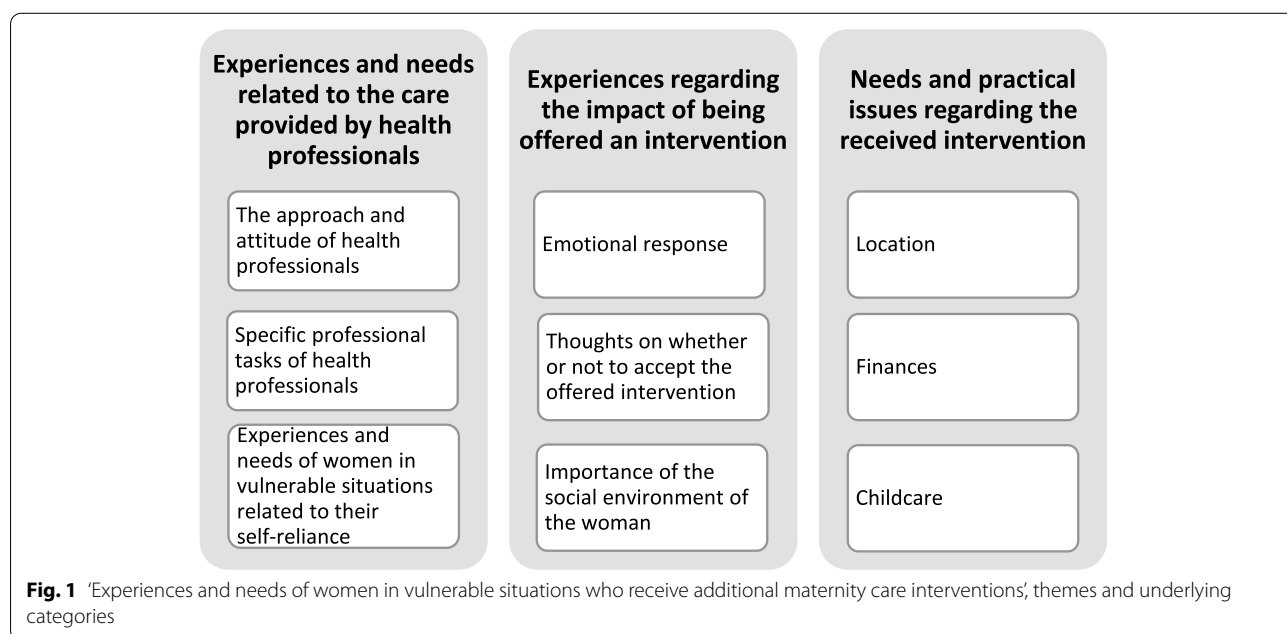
Experiences and needs related to the care provided by health professionals

The approach and attitude of health professionals

Specific professional tasks of health professionals

Experiences and needs of women in vulnerable situations related to their self-reliance

Experiences regarding the impact of being offered an intervention

Emotional response

Thoughts on whether or not to accept the offered intervention

Importance of the social environment of the woman

Needs and practical issues regarding the received intervention

Location

Finances

Childcare

Fig. 1 'Experiences and needs of women in vulnerable situations who receive additional maternity care interventions', themes and underlying categories